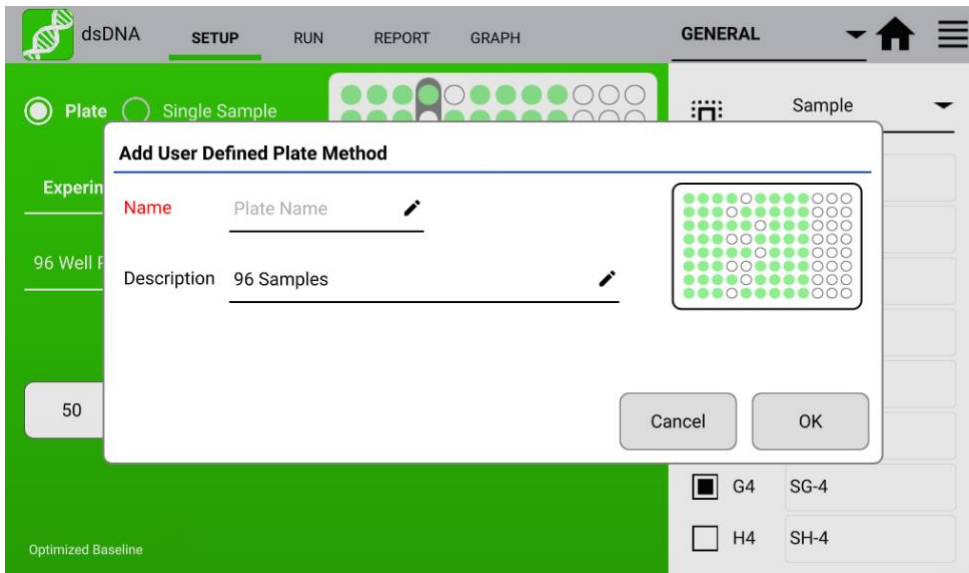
dsDNA SETUP RUN REPORT GRAPH GENERAL

Plate Single Sample

Sample

Add User Defined Plate Method

Experin

Name Plate Name

96 Well F

Description 96 Samples

50

Cancel OK

G4 SG-4

H4 SH-4

Optimized Baseline